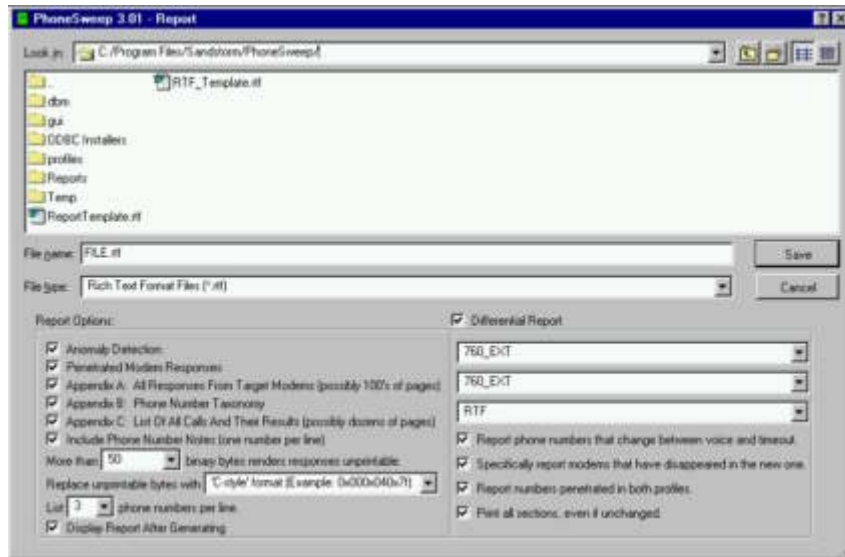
PhoneSweep 3.01 - Report

Look in: C:/Program Files/Sandstorm/PhoneSweep/

..
dbm
gui
ODBC Installers
profiles
Reports
Temp
ReportTemplate.rtf
RTF_Template.rtf

File name: FILE.rtf

File type: Rich Text Format Files (*.rtf)

Save

Cancel

Report Options:

Anomaly Detection
Penetrated Modem Responses
Appendix A: All Responses From Target Modems (possibly 100's of pages)
Appendix B: Phone Number Taxonomy
Appendix C: List Of All Calls And Their Results (possibly dozens of pages)
Include Phone Number Notes (one number per line)

More than 50 binary bytes renders responses unprintable.

Replace unprintable bytes with 'C-style' format (Example: 0x000x040x7f)

List 3 phone numbers per line.

Display Report After Generating

Differential Report

760_EXT

760_EXT

RTF

Report phone numbers that change between voice and timeout.

Specifically report modems that have disappeared in the new one.

Report numbers penetrated in both profiles.

Print all sections, even if unchanged.